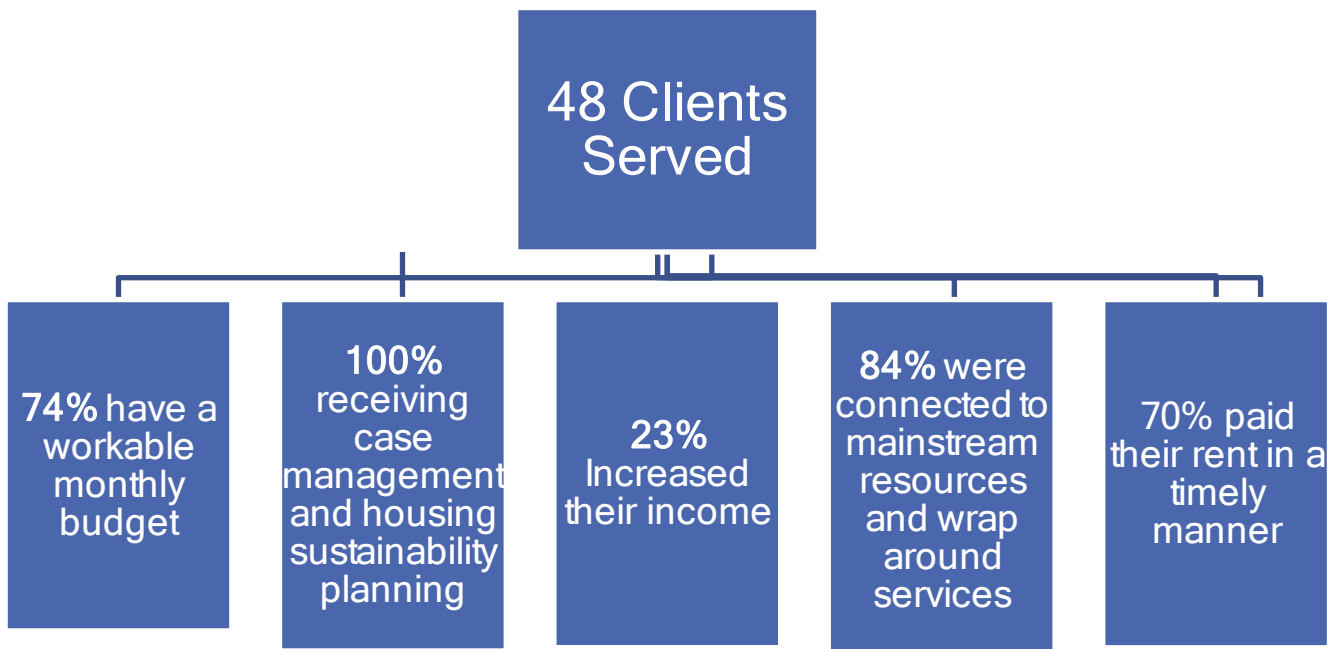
48 Clients Served

74% have a workable monthly budget

100% receiving case management and housing sustainability planning

23% Increased their income

84% were connected to mainstream resources and wrap around services

70% paid their rent in a timely manner